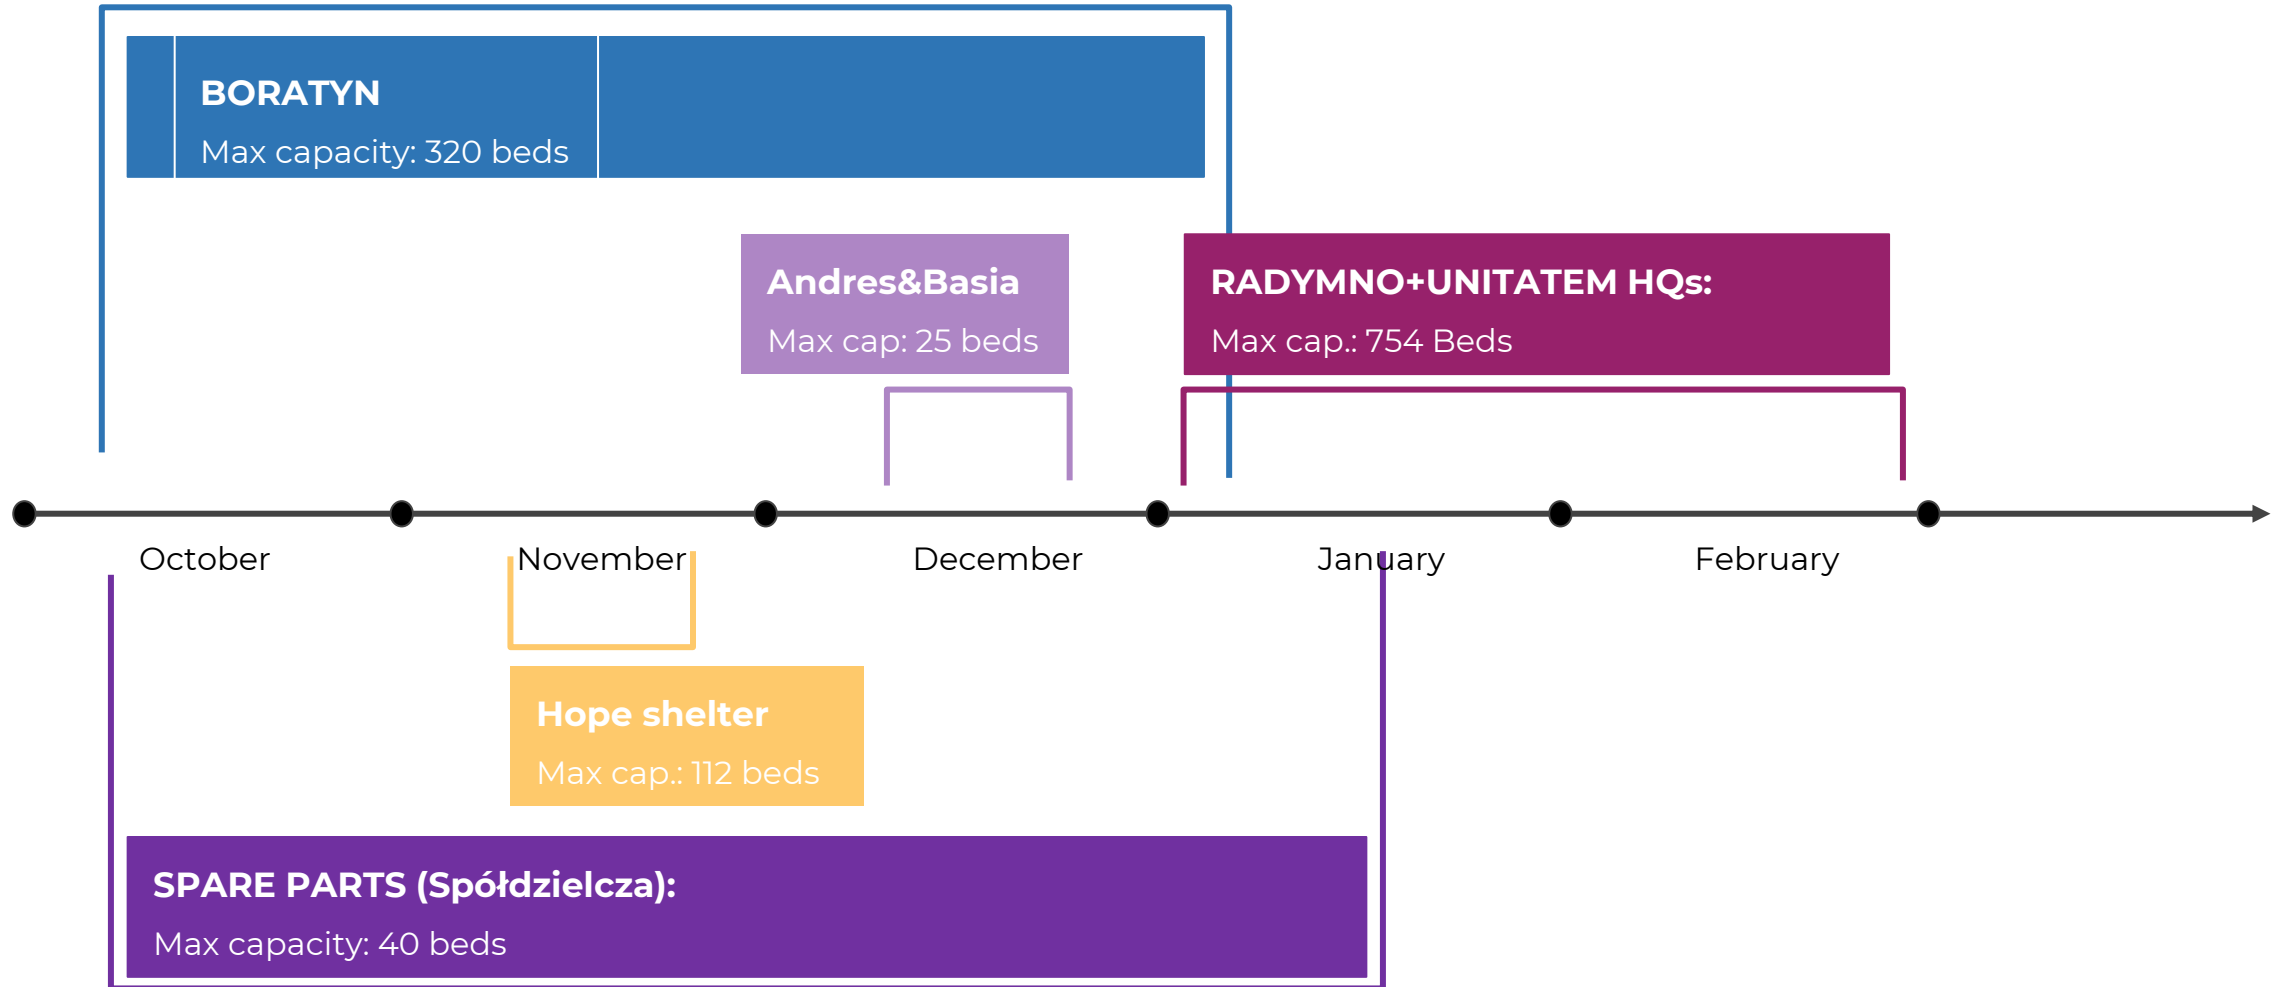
BORATYN
Max capacity: 320 beds

Andres&Basia
Max cap: 25 beds

RADYMNO+UNITATEM HQs:
Max cap.: 754 Beds

October
November
December
January
February

Hope shelter
Max cap.: 112 beds

SPARE PARTS (Spółdzielcza):
Max capacity: 40 beds